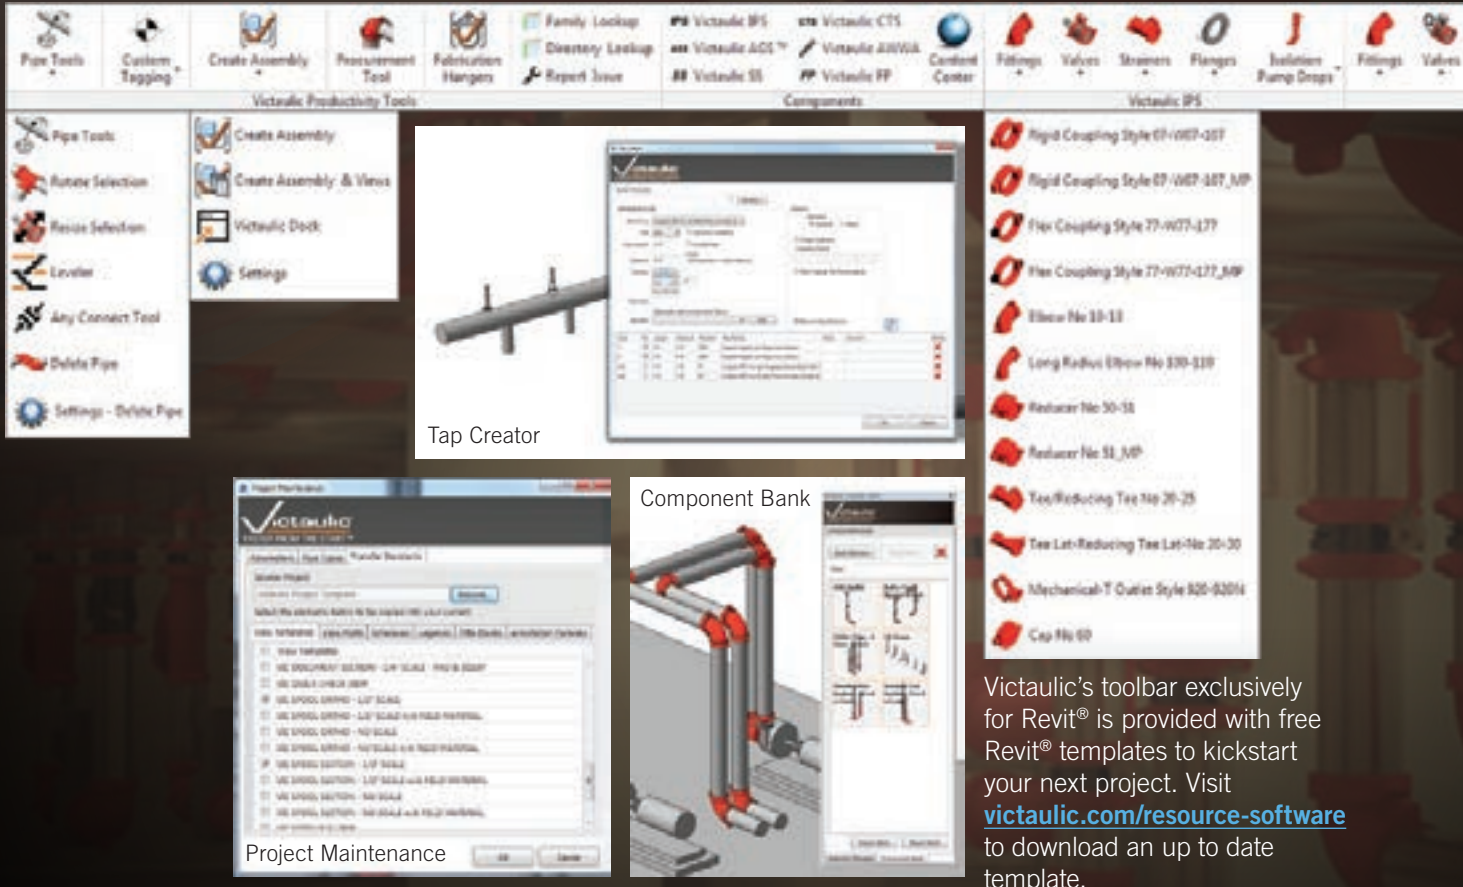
Pipe Tools
Custom Tagging
Create Assembly
Procurement Tool
Fabrication Hangers
Family Lookup
Directory Lookup
Report Issue
Victaulic IPS
Victaulic AGS
Victaulic SS
Victaulic CTS
Victaulic AWWA
Victaulic FP
Content Center
Fittings
Valves
Strainers
Flanges
Isolation Pump Drops
Fittings
Valves
Victaulic Productivity Tools
Components
Victaulic IPS

Pipe Tools
Rotate Selection
Resize Selection
Leveler
Any Connect Tool
Delete Pipe
Settings - Delete Pipe

Create Assembly
Create Assembly & Views
Victaulic Dock
Settings

Tap Creator

Rigid Coupling Style 07-W07-107
Rigid Coupling Style 07-W07-107_MP
Flex Coupling Style 77-W77-177
Flex Coupling Style 77-W77-177_MP
Elbow No 10-13
Long Radius Elbow No 100-110
Reducer No 50-51
Reducer No 51_MP
Tee/Reducing Tee No 20-25
Tee Lat-Reducing Tee Lat-No 20-30
Mechanical-T Outlet Style 920-920N
Cap No 60

Project Maintenance

Component Bank

Victaulic's toolbar exclusively for Revit® is provided with free Revit® templates to kickstart your next project. Visit victaulic.com/resource-software to download an up to date template.